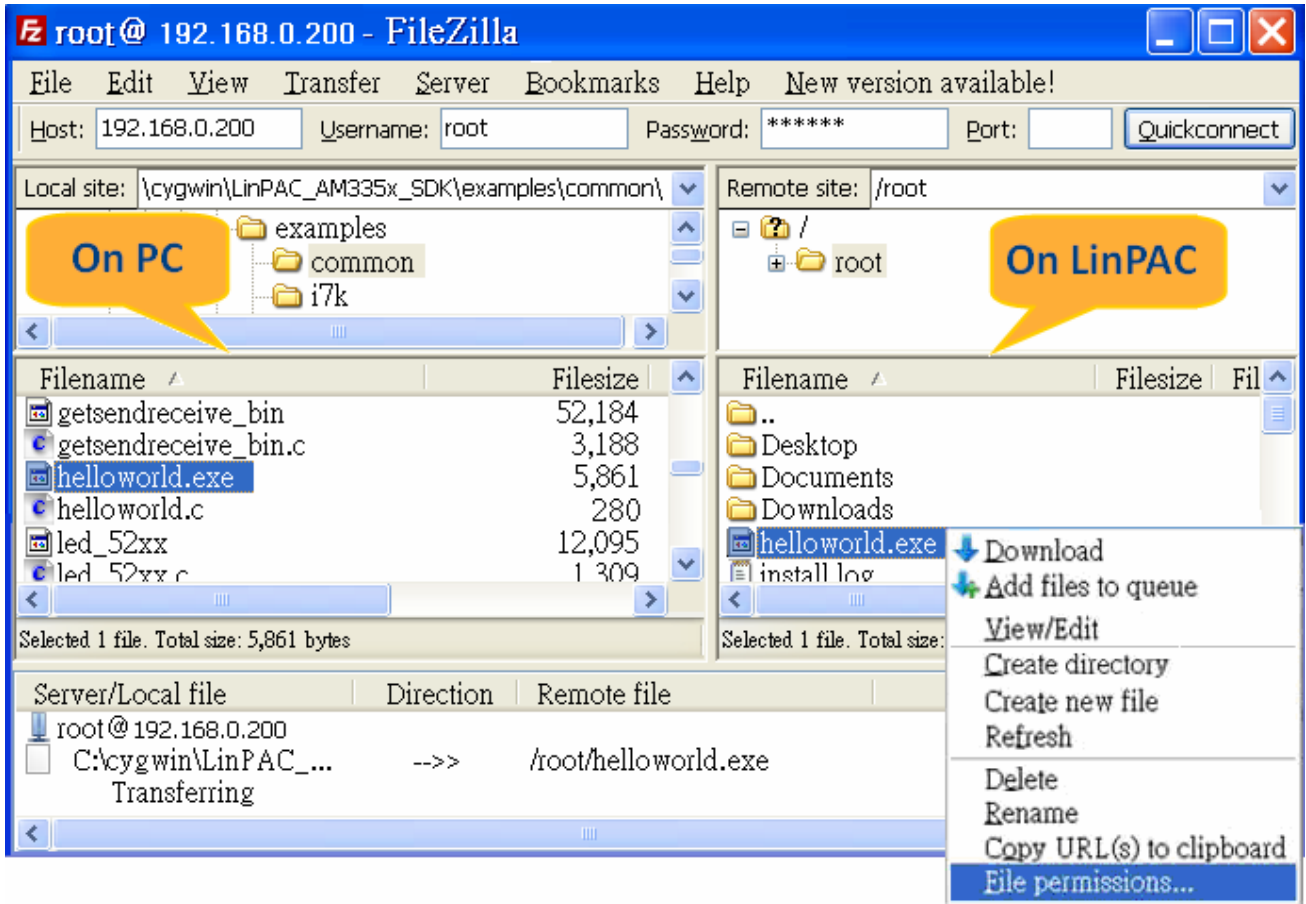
root@ 192.168.0.200 - FileZilla

File Edit View Transfer Server Bookmarks Help New version available!

Host: 192.168.0.200 Username: root Password: ****** Port: Quickconnect

Local site: \cygwin\LinPAC_AM335x_SDK\examples\common\

examples
common
i7k

On PC

Remote site: /root

/
root

On LinPAC

| Filename | Filesize |
|---|---|
| getsendreceive_bin | 52,184 |
| getsendreceive_bin.c | 3,188 |
| helloworld.exe | 5,861 |
| helloworld.c | 280 |
| led_52xx | 12,095 |
| led_52xx.c | 1,309 |

Selected 1 file. Total size: 5,861 bytes

| Filename | Filesize | Fil |
|---|---|---|
| .. | | |
| Desktop | | |
| Documents | | |
| Downloads | | |
| helloworld.exe | | |
| install.log | | |

Selected 1 file. Total size:

Download
Add files to queue
View/Edit
Create directory
Create new file
Refresh
Delete
Rename
Copy URL(s) to clipboard
File permissions...

| Server/Local file | Direction | Remote file |
|---|---|---|
| root@192.168.0.200 | | |
| C:\cygwin\LinPAC_... | -->> | /root/helloworld.exe |
| Transferring | | |